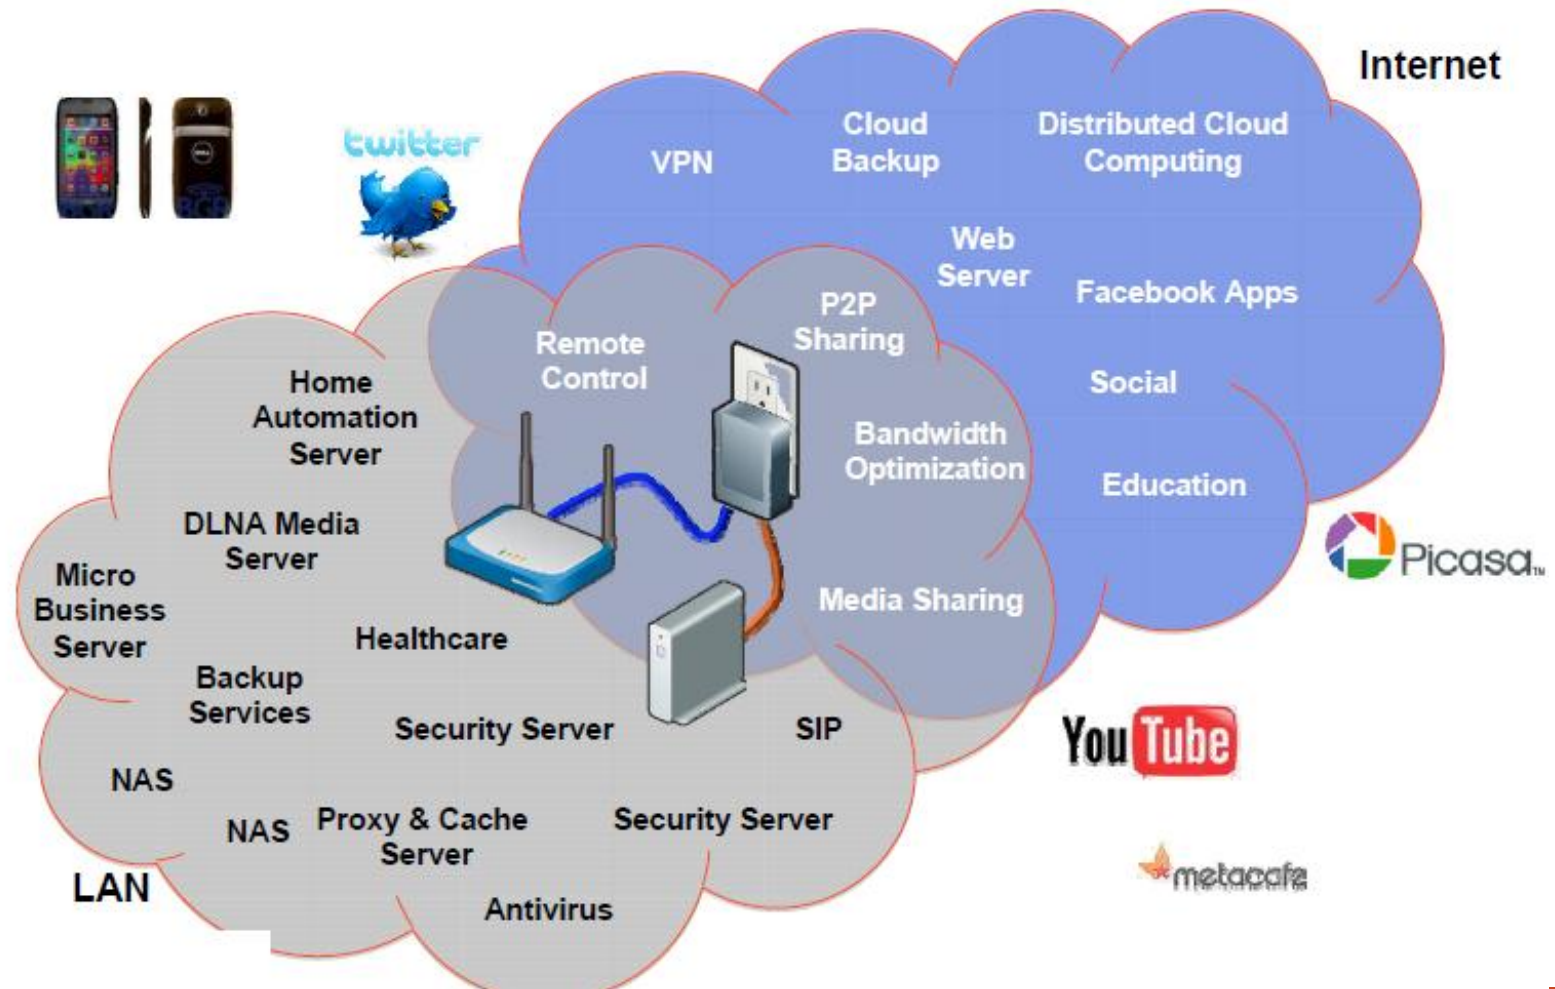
Internet

twitter

VPN

Cloud Backup

Distributed Cloud Computing

Web Server

Facebook Apps

Social

Education

Picasa

Remote Control

P2P Sharing

Bandwidth Optimization

Media Sharing

Home Automation Server

DLNA Media Server

Micro Business Server

Healthcare

Backup Services

Security Server

SIP

NAS

NAS

Proxy & Cache Server

Security Server

Antivirus

LAN

You Tube

metacafe